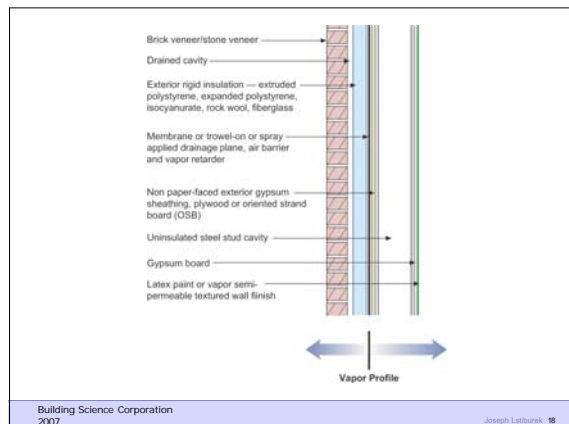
Brick veneer/stone veneer

Drained cavity

Exterior rigid insulation — extruded polystyrene, expanded polystyrene, isocyanurate, rock wool, fiberglass

Membrane or trowel-on or spray applied drainage plane, air barrier and vapor retarder

Non paper-faced exterior gypsum sheathing, plywood or oriented strand board (OSB)

Uninsulated steel stud cavity

Gypsum board

Latex paint or vapor semi-permeable textured wall finish

Vapor Profile

Building Science Corporation
2007

Joseph Lstiburek 18